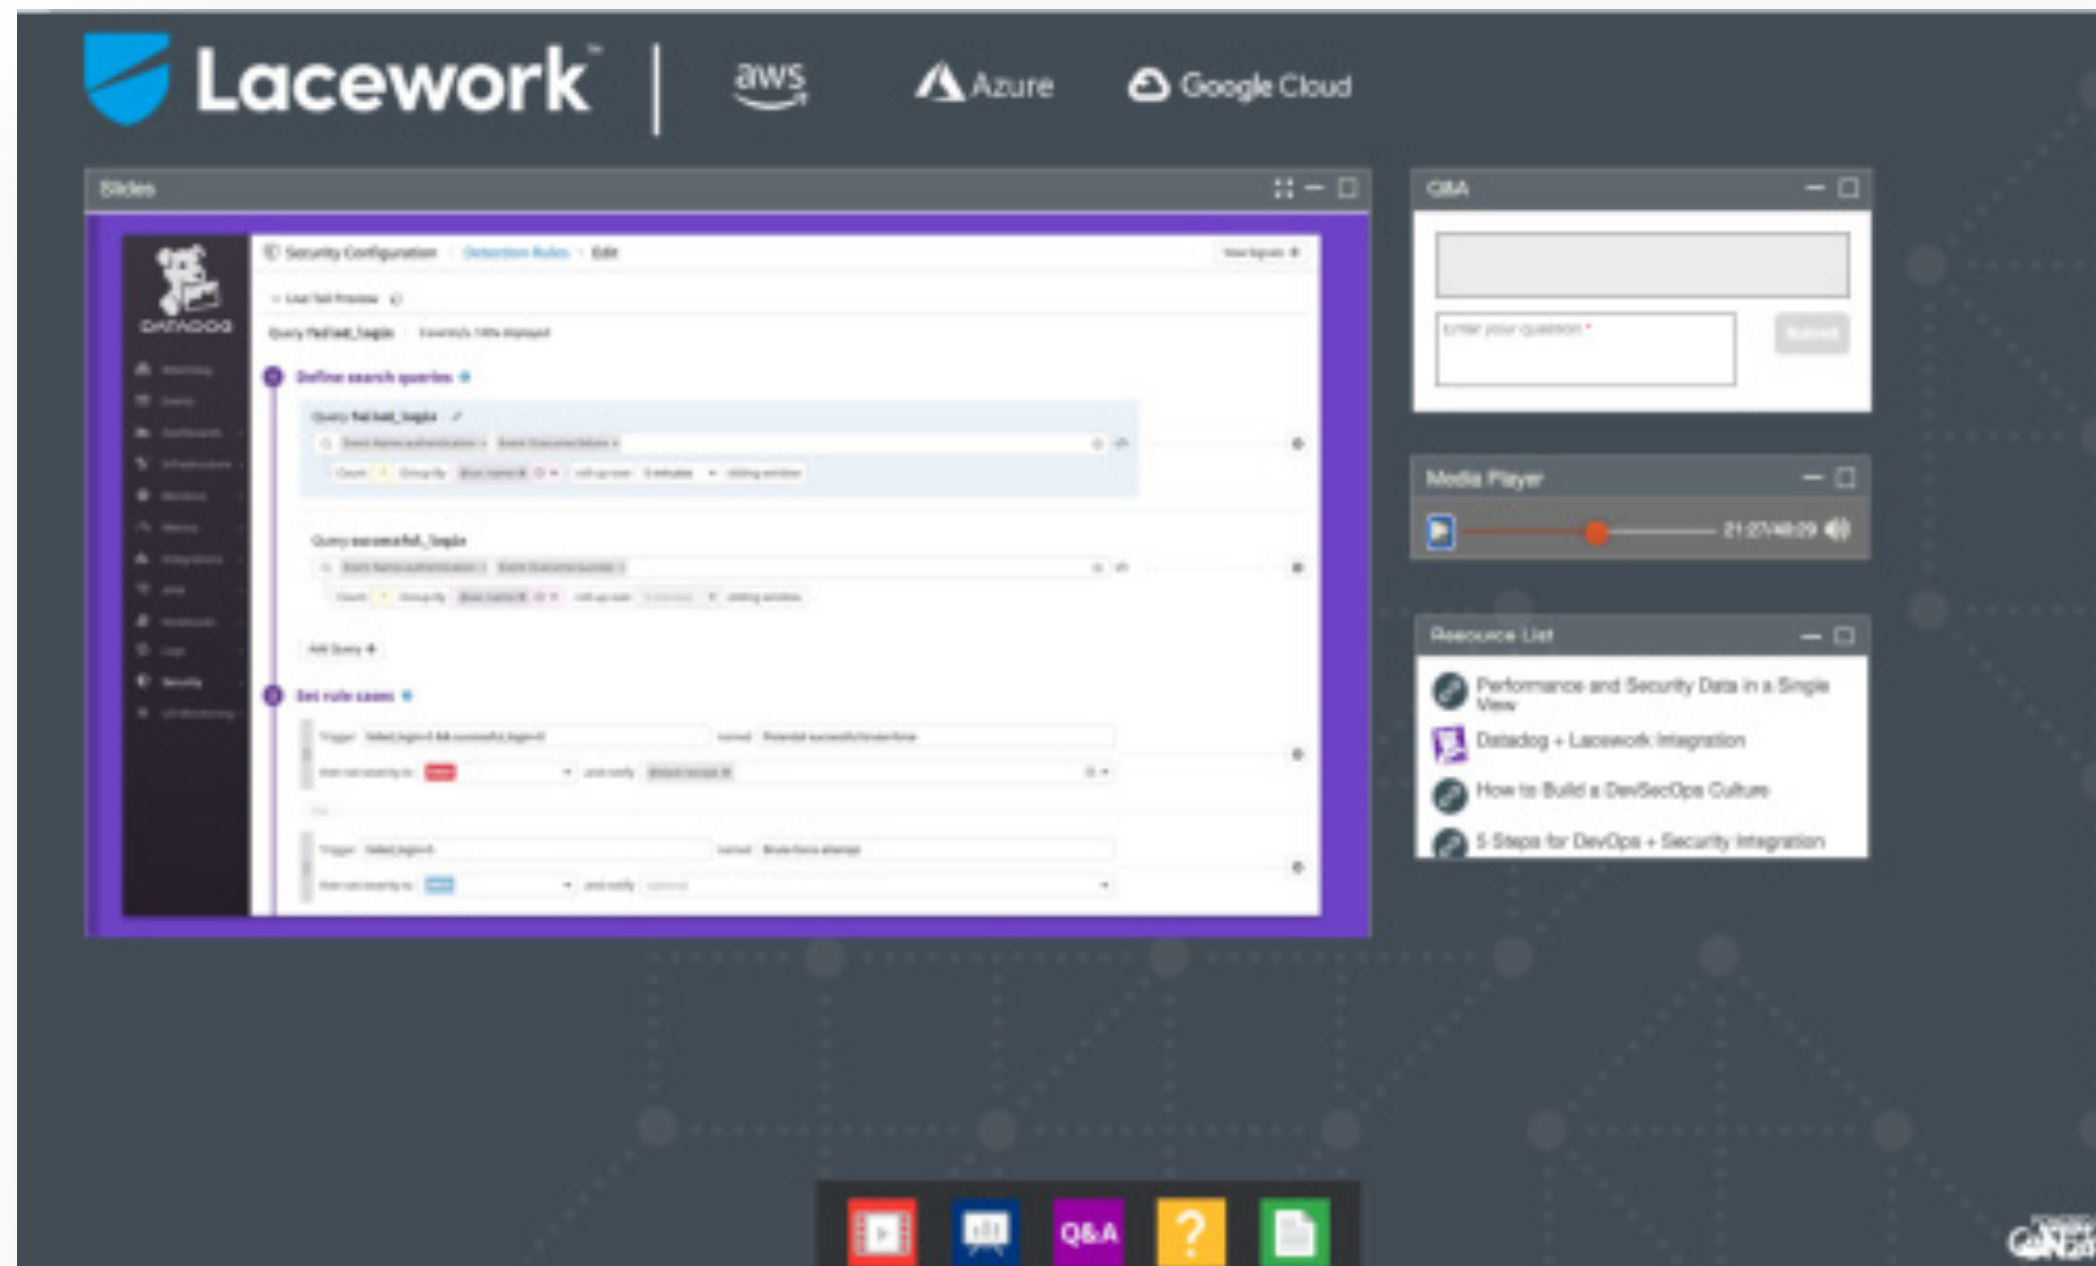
Lacework™ | aws Azure Google Cloud

Slides

DATADOG

Security Configuration / Detection Rules / Edit

Define search queries

Query failed_login

Query successful_login

Add Query +

Set rule cases

Q&A

Enter your question *

Submit

Media Player

21:27/48:29

Resource List

Performance and Security Data in a Single View

Datadog + Lacework Integration

How to Build a DevSecOps Culture

5 Steps for DevOps + Security Integration

Q&A

?